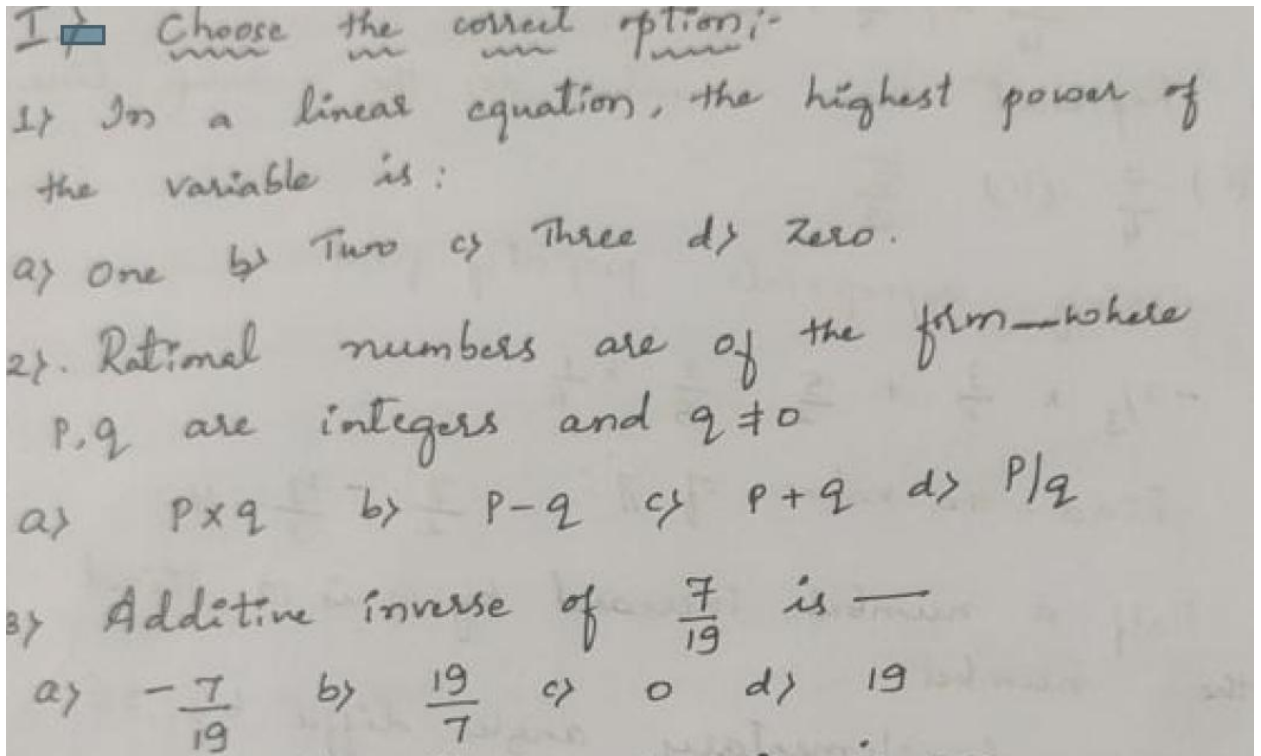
I> Choose the correct option:-

1> In a linear equation, the highest power of the variable is :

a> One b> Two c> Three d> Zero.

2>. Rational numbers are of the form ___ where p, q are integers and $q \neq 0$

a> $p \times q$ b> $p - q$ c> $p + q$ d> $p/q$

3> Additive inverse of $\frac{7}{19}$ is ___

a> $-\frac{7}{19}$ b> $\frac{19}{7}$ c> 0 d> 19